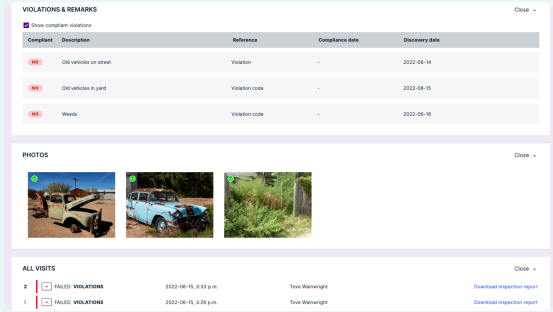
VIOLATIONS & REMARKS

Close

Show compliant violations

| Compliant | Description | Reference | Compliance date | Discovery date |
|---|---|---|---|---|
| NO | Old vehicles on street | Violation | - | 2022-06-14 |
| NO | Old vehicles in yard | Violation code | - | 2022-06-15 |
| NO | Weeds | Violation code | - | 2022-06-16 |

PHOTOS

Close

ALL VISITS

Close

2 FAILED VIOLATIONS 2022-06-15, 3:33 p.m. Tove Wainwright Download inspection report

1 FAILED VIOLATIONS 2022-06-15, 3:26 p.m. Tove Wainwright Download inspection report